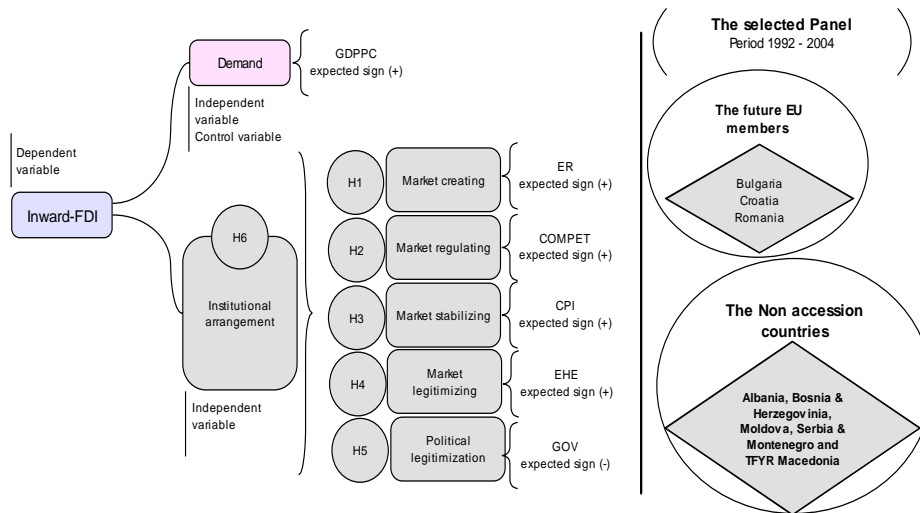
Demand

GDPPC
expected sign (+)

Independent variable
Control variable

Dependent variable

Inward-FDI

H6

Institutional arrangement

Independent variable

H1 Market creating
ER
expected sign (+)

H2 Market regulating
COMPET
expected sign (+)

H3 Market stabilizing
CPI
expected sign (+)

H4 Market legitimizing
EHE
expected sign (+)

H5 Political legitimization
GOV
expected sign (-)

The selected Panel
Period 1992 - 2004

The future EU members

Bulgaria
Croatia
Romania

The Non accession countries

Albania, Bosnia & Herzegovinia, Moldova, Serbia & Montenegro and TFYR Macedonia